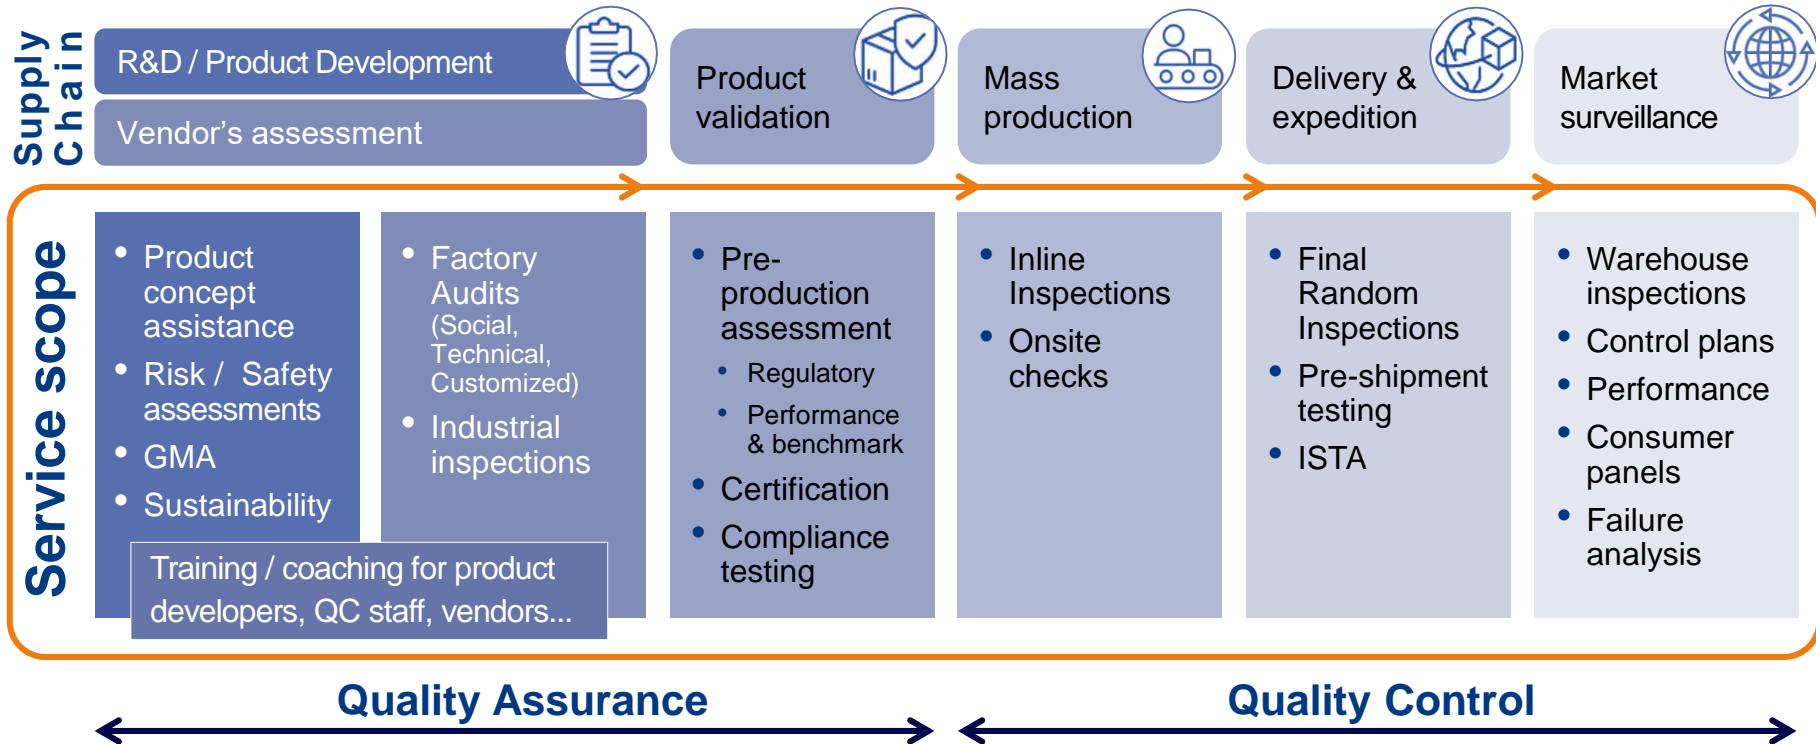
Supply Chain

R&D / Product Development

Vendor's assessment

Product validation

Mass production

Delivery & expedition

Market surveillance

Service scope

• Product concept assistance
• Risk / Safety assessments
• GMA
• Sustainability

• Factory Audits (Social, Technical, Customized)
• Industrial inspections

Training / coaching for product developers, QC staff, vendors...

• Pre-production assessment
  • Regulatory
  • Performance & benchmark
• Certification
• Compliance testing

• Inline Inspections
• Onsite checks

• Final Random Inspections
• Pre-shipment testing
• ISTA

• Warehouse inspections
• Control plans
• Performance
• Consumer panels
• Failure analysis

Quality Assurance

Quality Control